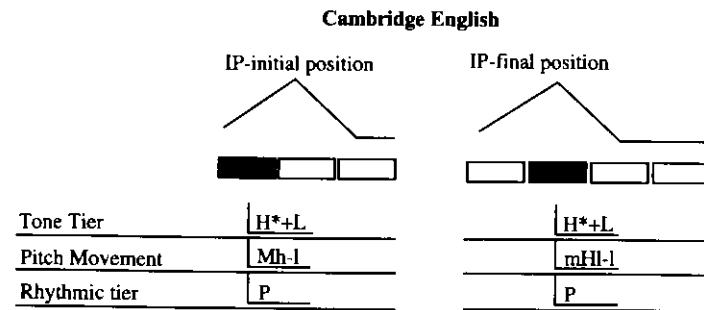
Cambridge English

IP-initial position

IP-final position

| | IP-initial position | IP-final position |
|---|---|---|
| Tone Tier | H*+L | H*+L |
| Pitch Movement | Mh-l | mHl-l |
| Rhythmic tier | P | P |